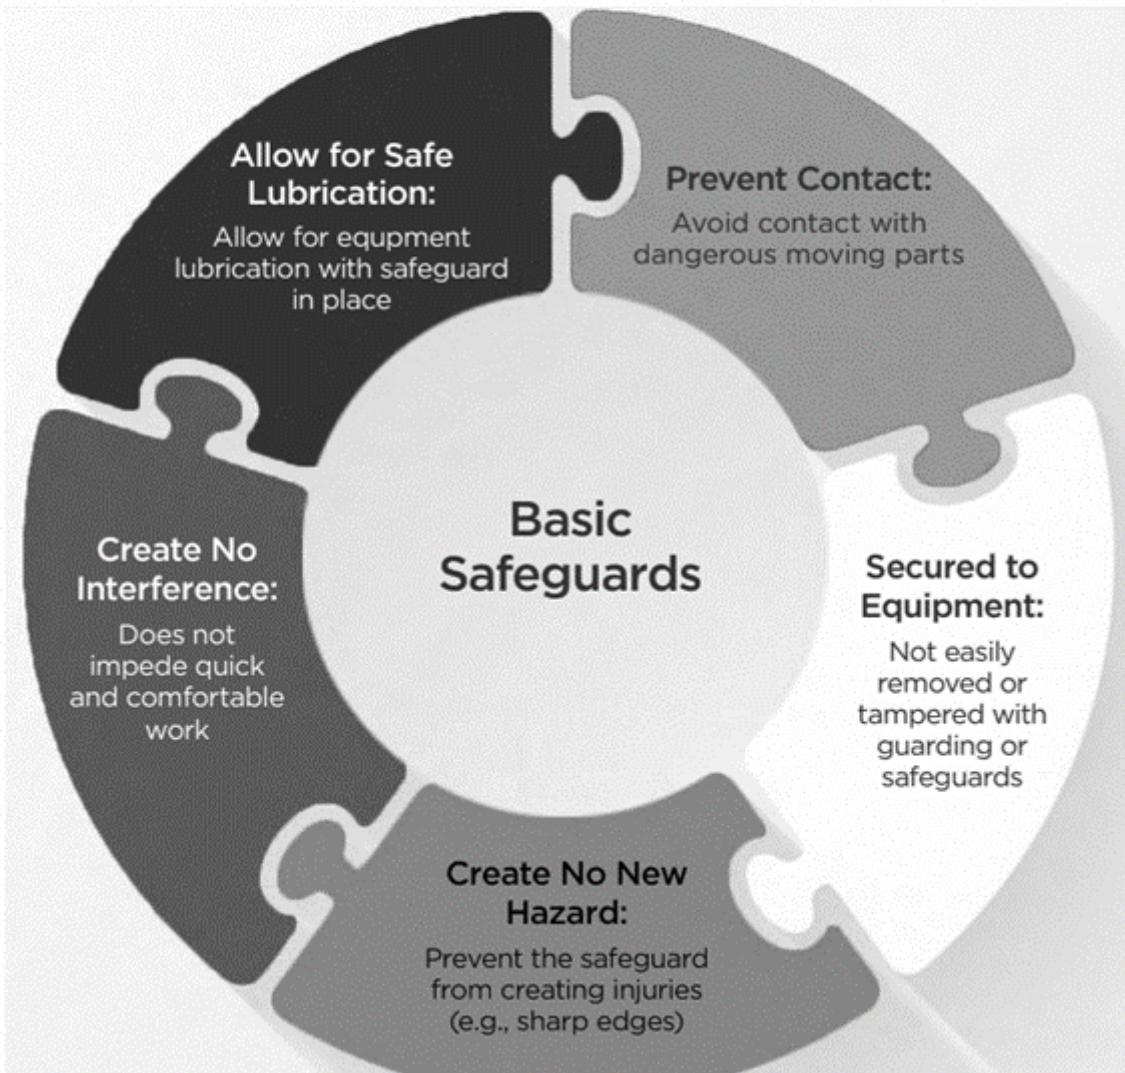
Allow for Safe Lubrication:
Allow for equpment lubrication with safeguard in place

Prevent Contact:
Avoid contact with dangerous moving parts

Basic Safeguards

Secured to Equipment:
Not easily removed or tampered with guarding or safeguards

Create No New Hazard:
Prevent the safeguard from creating injuries (e.g., sharp edges)

Create No Interference:
Does not impede quick and comfortable work